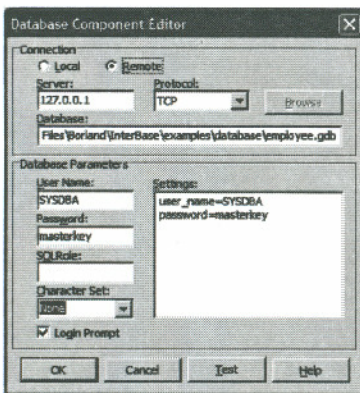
Database Component Editor

Connection
Local
Remote
Server:
127.0.0.1
Protocol:
TCP
Browse
Database:
Files\Borland\InterBase\examples\database\employee.gdb

Database Parameters
User Name:
SYSDBA
Password:
masterkey
SQLRole:
Character Set:
None
Login Prompt
Settings:
user_name=SYSDBA
password=masterkey

OK
Cancel
Test
Help